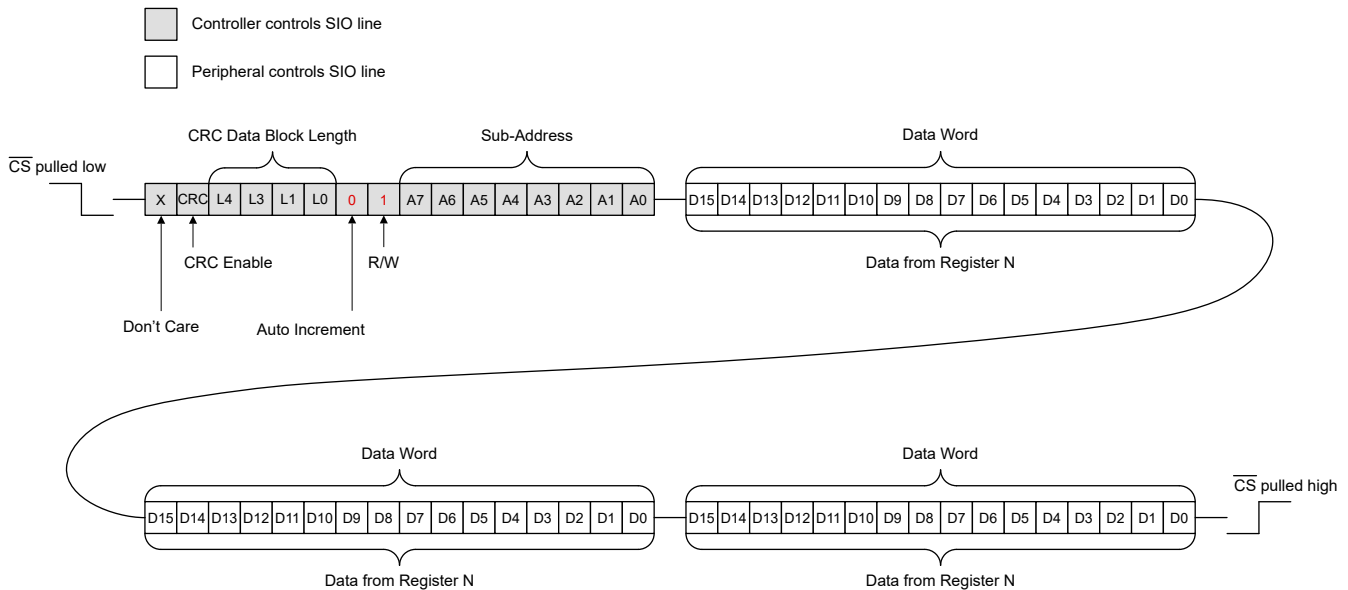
Controller controls SIO line

Peripheral controls SIO line

$\overline{CS}$ pulled low

CRC Data Block Length

Sub-Address

Data Word

| X | CRC | L4 | L3 | L1 | L0 | 0 | 1 | A7 | A6 | A5 | A4 | A3 | A2 | A1 | A0 |
|---|---|---|---|---|---|---|---|---|---|---|---|---|---|---|---|

| D15 | D14 | D13 | D12 | D11 | D10 | D9 | D8 | D7 | D6 | D5 | D4 | D3 | D2 | D1 | D0 |
|---|---|---|---|---|---|---|---|---|---|---|---|---|---|---|---|

CRC Enable

R/W

Data from Register N

Don't Care

Auto Increment

Data Word

Data Word

$\overline{CS}$ pulled high

| D15 | D14 | D13 | D12 | D11 | D10 | D9 | D8 | D7 | D6 | D5 | D4 | D3 | D2 | D1 | D0 |
|---|---|---|---|---|---|---|---|---|---|---|---|---|---|---|---|

| D15 | D14 | D13 | D12 | D11 | D10 | D9 | D8 | D7 | D6 | D5 | D4 | D3 | D2 | D1 | D0 |
|---|---|---|---|---|---|---|---|---|---|---|---|---|---|---|---|

Data from Register N

Data from Register N